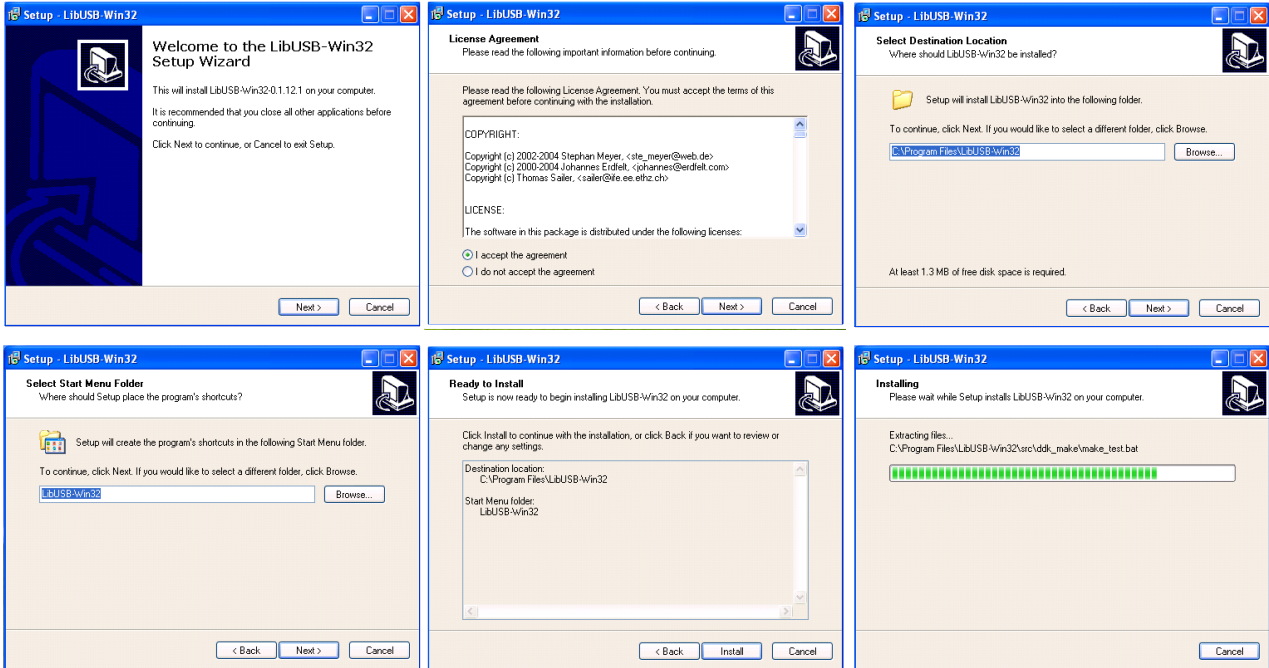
Setup - LibUSB-Win32

Welcome to the LibUSB-Win32 Setup Wizard

This will install LibUSB-Win32-0.1.12.1 on your computer.

It is recommended that you close all other applications before continuing.

Click Next to continue, or Cancel to exit Setup.

Next >
Cancel

Setup - LibUSB-Win32

License Agreement
Please read the following important information before continuing.

Please read the following License Agreement. You must accept the terms of this agreement before continuing with the installation.

COPYRIGHT:

Copyright (c) 2002-2004 Stephan Meyer, <ste_meyer@web.de>
Copyright (c) 2000-2004 Johannes Erdfelt, <johannes@erdfelt.com>
Copyright (c) Thomas Sailer, <sailer@ife.ee.ethz.ch>

LICENSE:

The software in this package is distributed under the following licenses:

I accept the agreement
I do not accept the agreement

< Back
Next >
Cancel

Setup - LibUSB-Win32

Select Destination Location
Where should LibUSB-Win32 be installed?

Setup will install LibUSB-Win32 into the following folder.

To continue, click Next. If you would like to select a different folder, click Browse.

C:\Program Files\LibUSB-Win32
Browse...

At least 1.3 MB of free disk space is required.

< Back
Next >
Cancel

Setup - LibUSB-Win32

Select Start Menu Folder
Where should Setup place the program's shortcuts?

Setup will create the program's shortcuts in the following Start Menu folder.

To continue, click Next. If you would like to select a different folder, click Browse.

LibUSB-Win32
Browse...

< Back
Next >
Cancel

Setup - LibUSB-Win32

Ready to Install
Setup is now ready to begin installing LibUSB-Win32 on your computer.

Click Install to continue with the installation, or click Back if you want to review or change any settings.

Destination location:
C:\Program Files\LibUSB-Win32

Start Menu folder:
LibUSB-Win32

< Back
Install
Cancel

Setup - LibUSB-Win32

Installing
Please wait while Setup installs LibUSB-Win32 on your computer.

Extracting files...
C:\Program Files\LibUSB-Win32\src\ddk_make\make_test.bat

Cancel